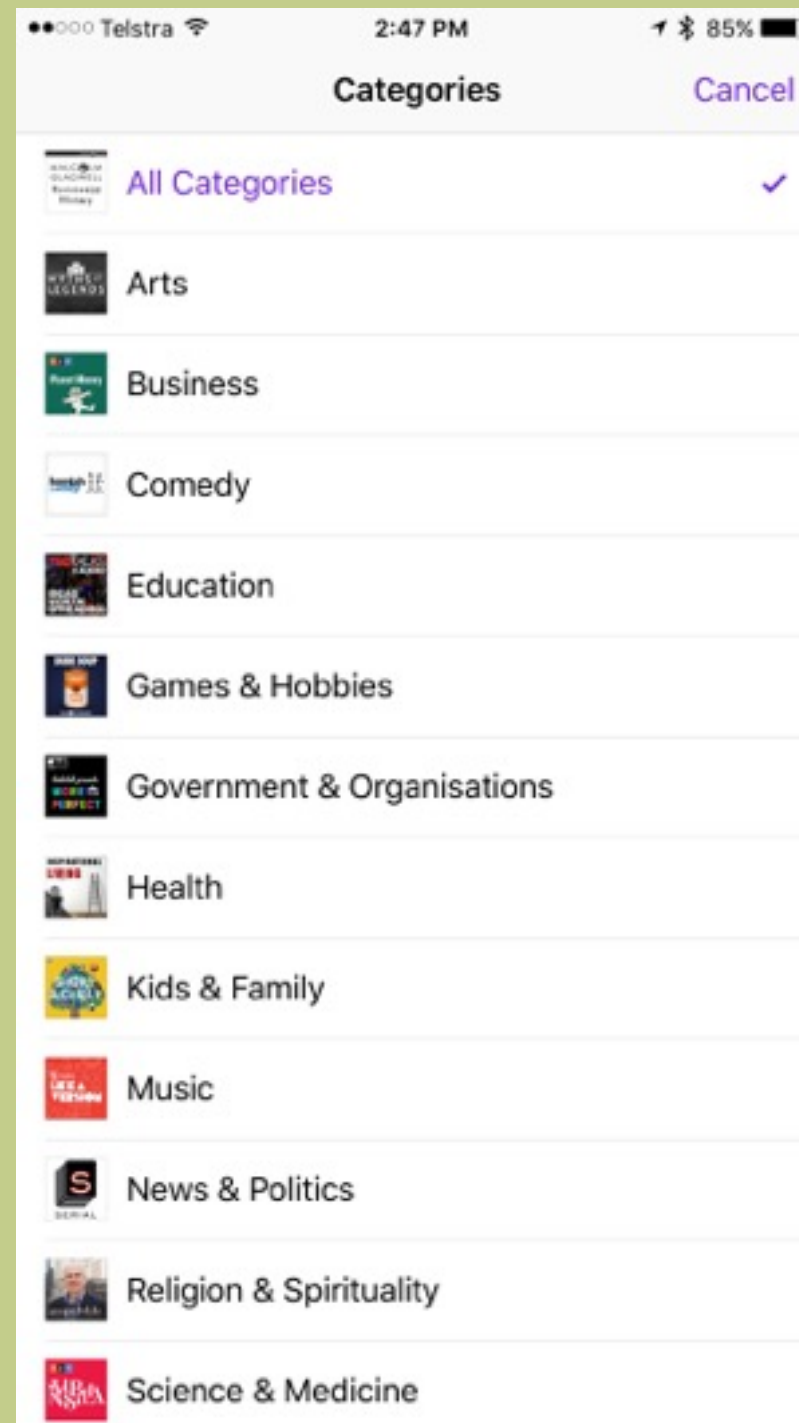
●●○○○ Telstra 2:47 PM 85%

Categories Cancel

All Categories ✓

Arts

Business

Comedy

Education

Games & Hobbies

Government & Organisations

Health

Kids & Family

Music

S
SERIAL
News & Politics

Religion & Spirituality

Science & Medicine